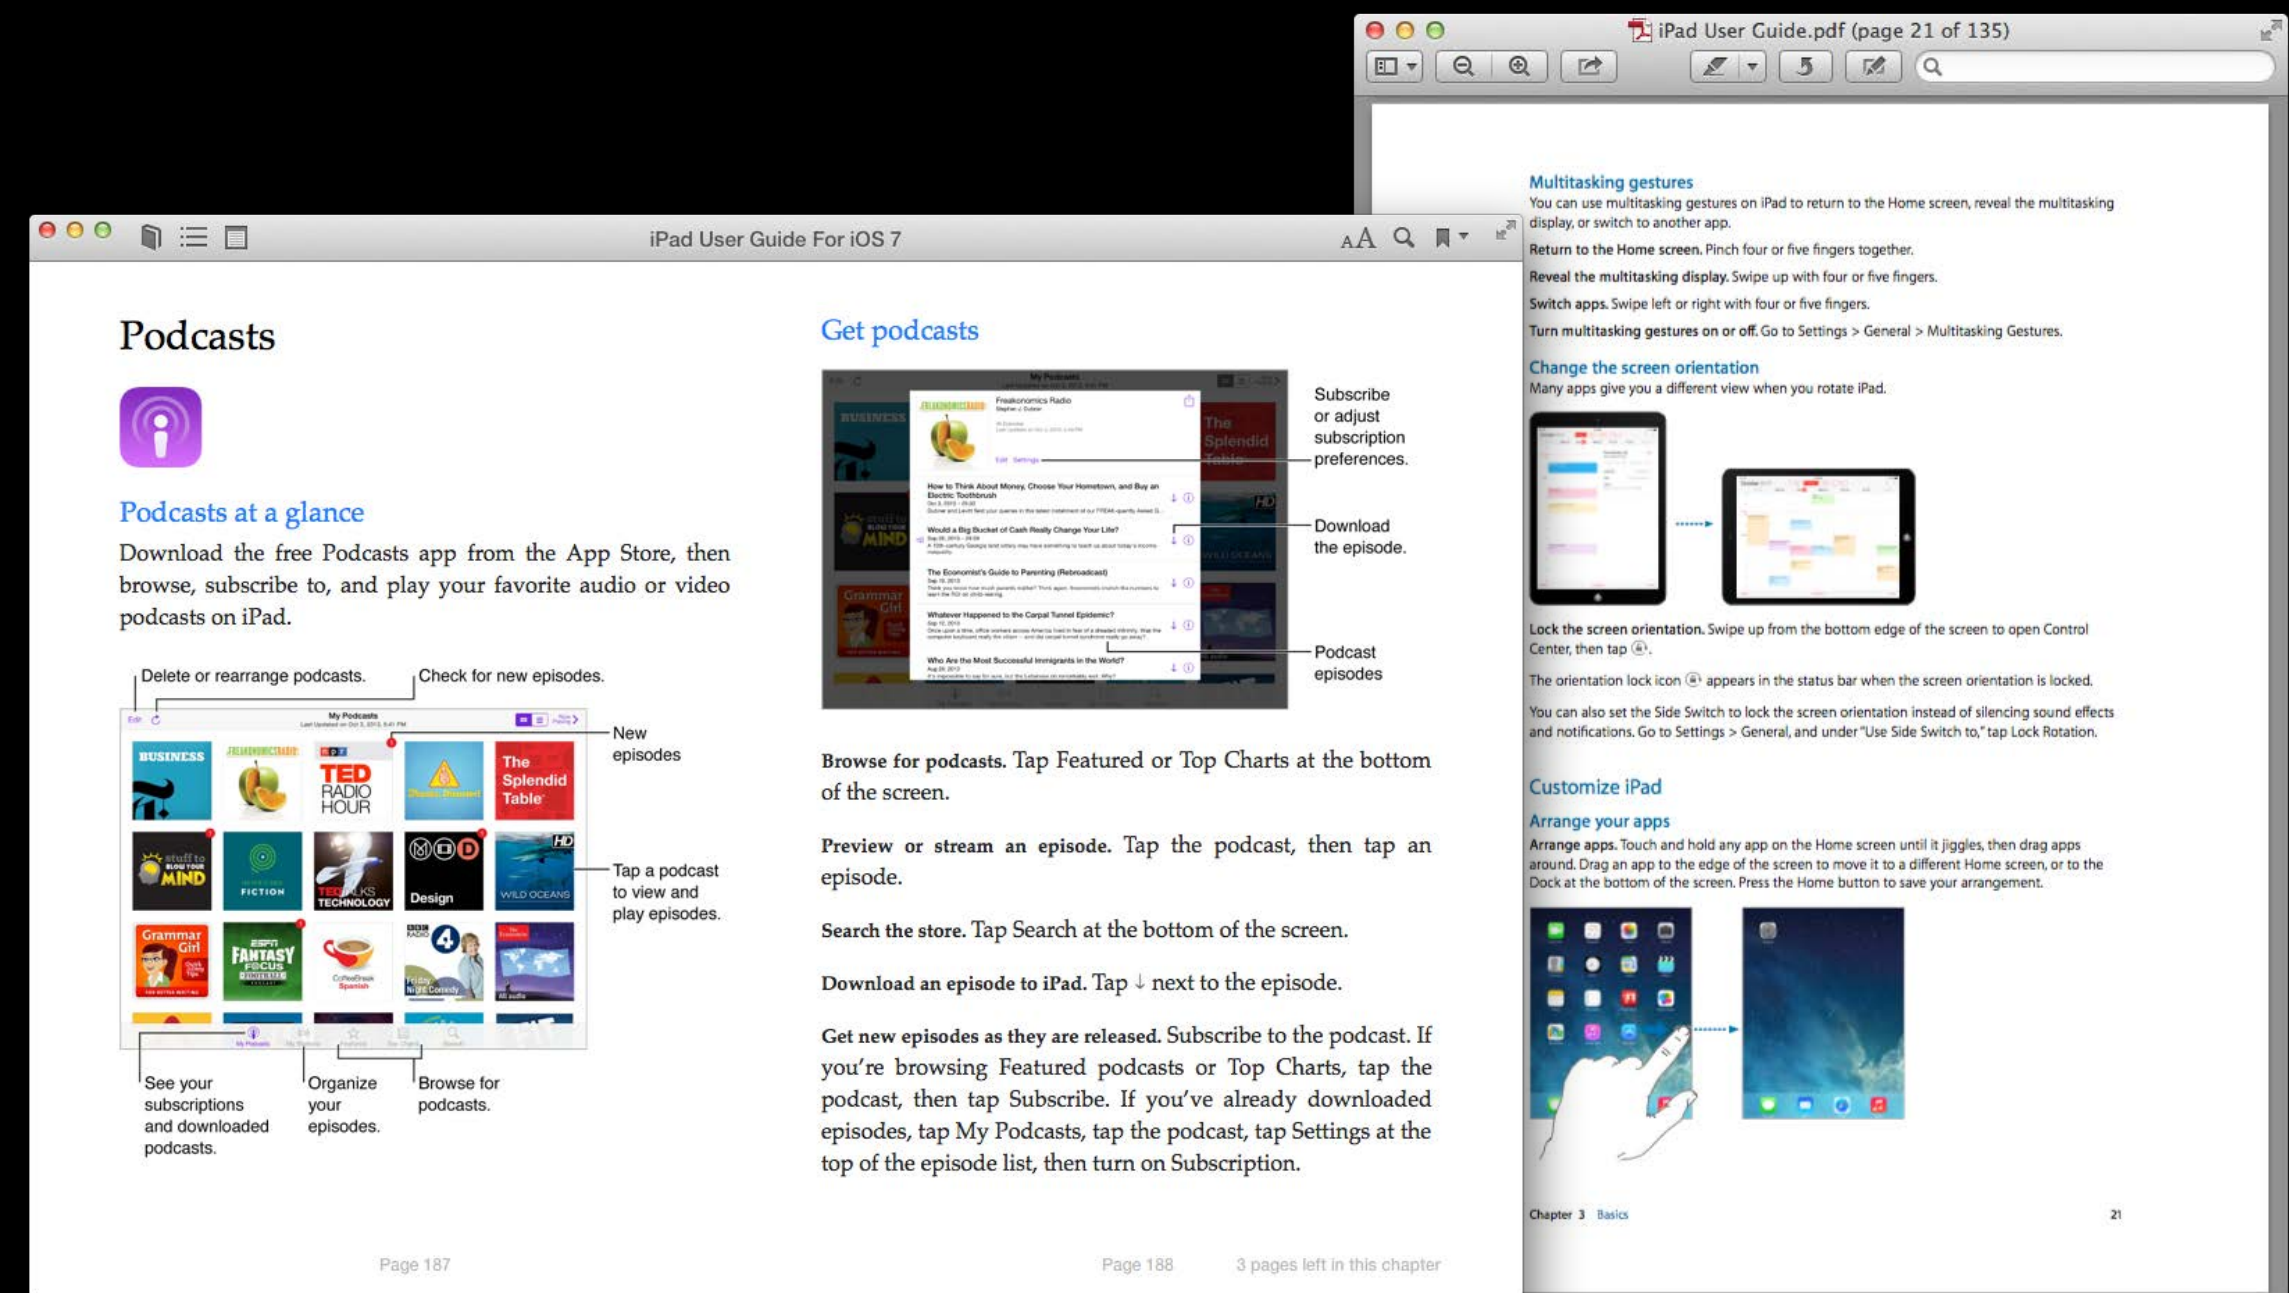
iPad User Guide For iOS 7

Podcasts

Podcasts at a glance

Download the free Podcasts app from the App Store, then browse, subscribe to, and play your favorite audio or video podcasts on iPad.

Delete or rearrange podcasts.

Check for new episodes.

New episodes

Tap a podcast to view and play episodes.

See your subscriptions and downloaded podcasts.

Organize your episodes.

Browse for podcasts.

Get podcasts

Subscribe or adjust subscription preferences.

Download the episode.

Podcast episodes

**Browse for podcasts.** Tap Featured or Top Charts at the bottom of the screen.

**Preview or stream an episode.** Tap the podcast, then tap an episode.

**Search the store.** Tap Search at the bottom of the screen.

**Download an episode to iPad.** Tap ↓ next to the episode.

**Get new episodes as they are released.** Subscribe to the podcast. If you're browsing Featured podcasts or Top Charts, tap the podcast, then tap Subscribe. If you've already downloaded episodes, tap My Podcasts, tap the podcast, tap Settings at the top of the episode list, then turn on Subscription.

Page 187

Page 188

3 pages left in this chapter

iPad User Guide.pdf (page 21 of 135)

Multitasking gestures

You can use multitasking gestures on iPad to return to the Home screen, reveal the multitasking display, or switch to another app.

**Return to the Home screen.** Pinch four or five fingers together.

**Reveal the multitasking display.** Swipe up with four or five fingers.

**Switch apps.** Swipe left or right with four or five fingers.

**Turn multitasking gestures on or off.** Go to Settings > General > Multitasking Gestures.

Change the screen orientation

Many apps give you a different view when you rotate iPad.

**Lock the screen orientation.** Swipe up from the bottom edge of the screen to open Control Center, then tap .

The orientation lock icon appears in the status bar when the screen orientation is locked.

You can also set the Side Switch to lock the screen orientation instead of silencing sound effects and notifications. Go to Settings > General, and under "Use Side Switch to," tap Lock Rotation.

Customize iPad

Arrange your apps

**Arrange apps.** Touch and hold any app on the Home screen until it jiggles, then drag apps around. Drag an app to the edge of the screen to move it to a different Home screen, or to the Dock at the bottom of the screen. Press the Home button to save your arrangement.

Chapter 3 Basics

21